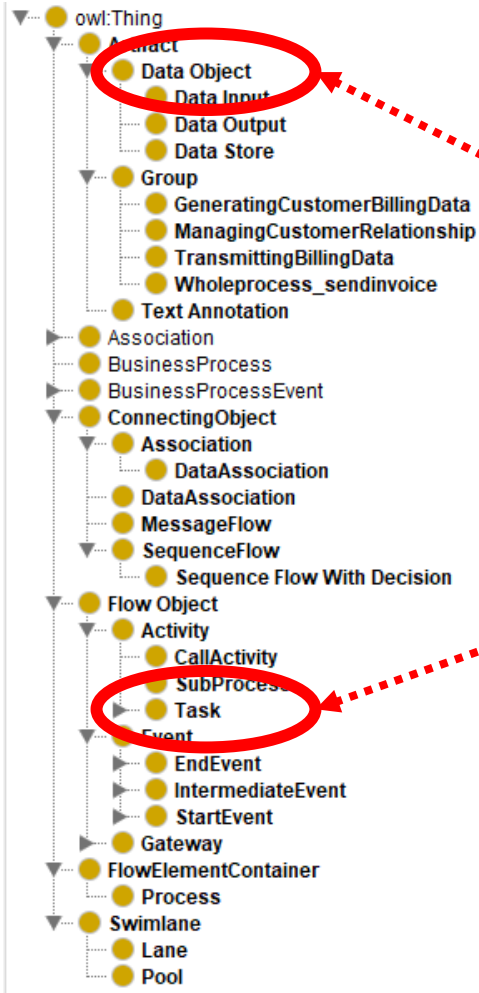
owl:Thing
Artifact
Data Object
Data Input
Data Output
Data Store
Group
GeneratingCustomerBillingData
ManagingCustomerRelationship
TransmittingBillingData
Wholeprocess_sendinvoice
Text Annotation
Association
BusinessProcess
BusinessProcessEvent
ConnectingObject
Association
DataAssociation
DataAssociation
MessageFlow
SequenceFlow
Sequence Flow With Decision
Flow Object
Activity
CallActivity
SubProcess
Task
Event
EndEvent
IntermediateEvent
StartEvent
Gateway
FlowElementContainer
Process
Swimlane
Lane
Pool